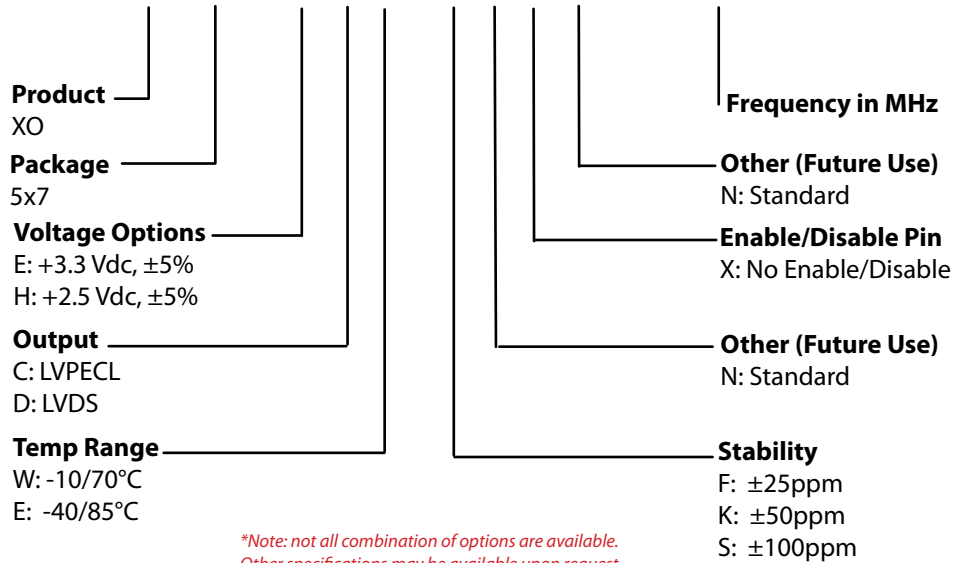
Product
XO

Package
5x7

Voltage Options
E: +3.3 Vdc, ±5%
H: +2.5 Vdc, ±5%

Output
C: LVPECL
D: LVDS

Temp Range
W: -10/70°C
E: -40/85°C

Frequency in MHz

Other (Future Use)
N: Standard

Enable/Disable Pin
X: No Enable/Disable

Other (Future Use)
N: Standard

Stability
F: ±25ppm
K: ±50ppm
S: ±100ppm

*Note: not all combination of options are available.
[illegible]